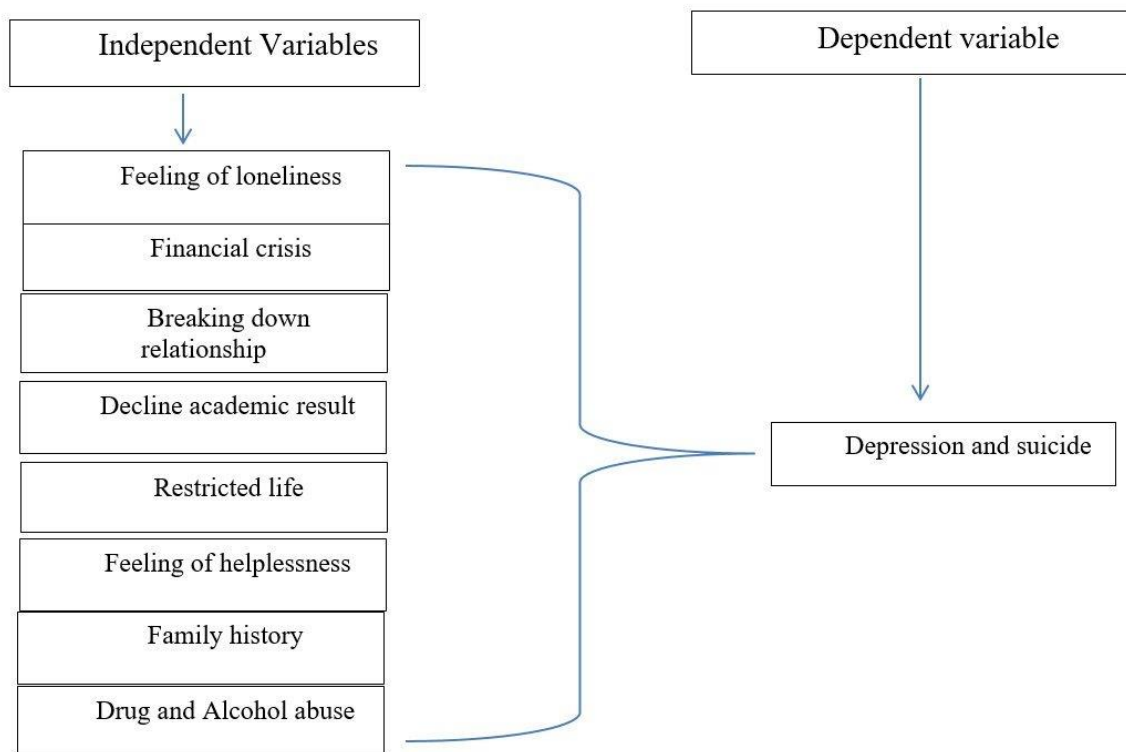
Independent Variables

Dependent variable

Feeling of loneliness

Financial crisis

Breaking down relationship

Decline academic result

Restricted life

Feeling of helplessness

Family history

Drug and Alcohol abuse

Depression and suicide